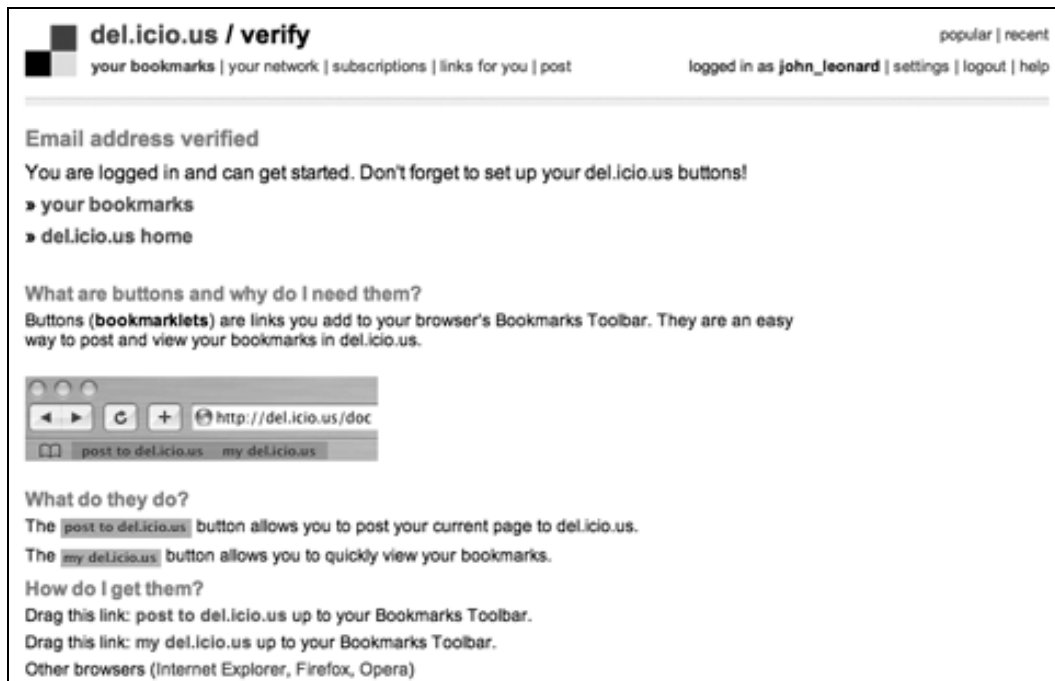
del.icio.us / verify

your bookmarks | your network | subscriptions | links for you | post

popular | recent

logged in as john_leonard | settings | logout | help

Email address verified

You are logged in and can get started. Don't forget to set up your del.icio.us buttons!

» your bookmarks

» del.icio.us home

What are buttons and why do I need them?

Buttons (bookmarklets) are links you add to your browser's Bookmarks Toolbar. They are an easy way to post and view your bookmarks in del.icio.us.

http://del.icio.us/doc

post to del.icio.us my del.icio.us

What do they do?

The post to del.icio.us button allows you to post your current page to del.icio.us.

The my del.icio.us button allows you to quickly view your bookmarks.

How do I get them?

Drag this link: post to del.icio.us up to your Bookmarks Toolbar.

Drag this link: my del.icio.us up to your Bookmarks Toolbar.

Other browsers (Internet Explorer, Firefox, Opera)